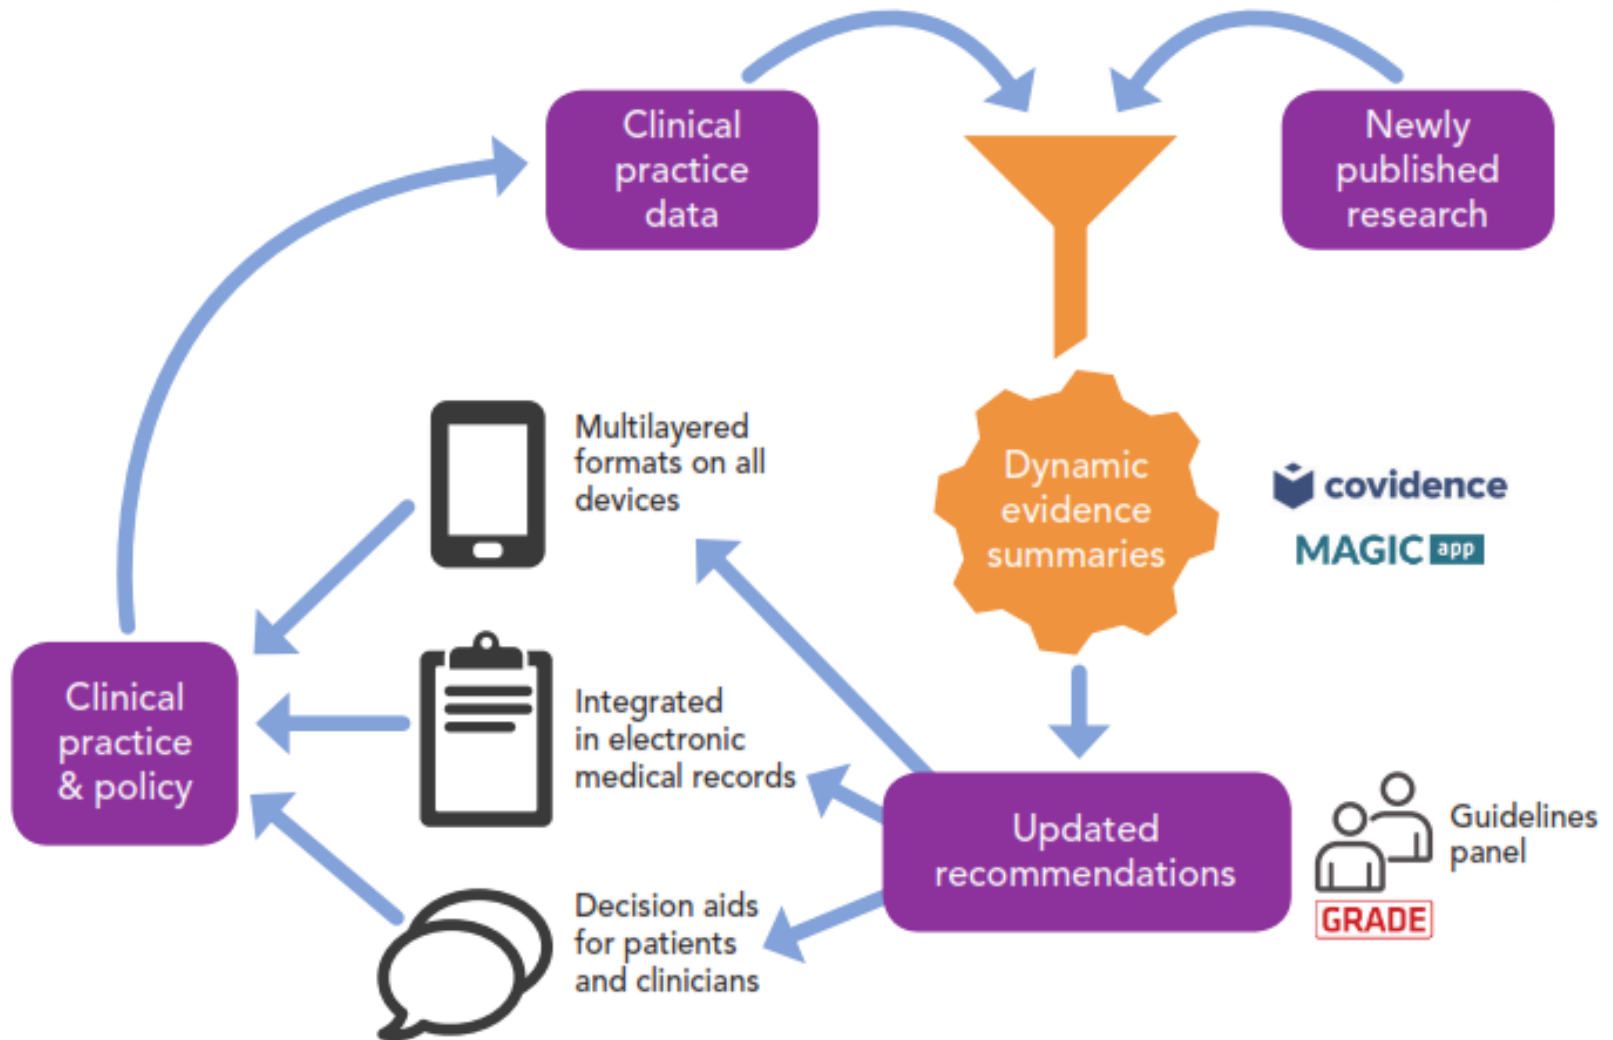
Clinical practice data

Newly published research

Dynamic evidence summaries

covidence

MAGIC app

Multilayered formats on all devices

Clinical practice & policy

Integrated in electronic medical records

Updated recommendations

Guidelines panel

GRADE

Decision aids for patients and clinicians